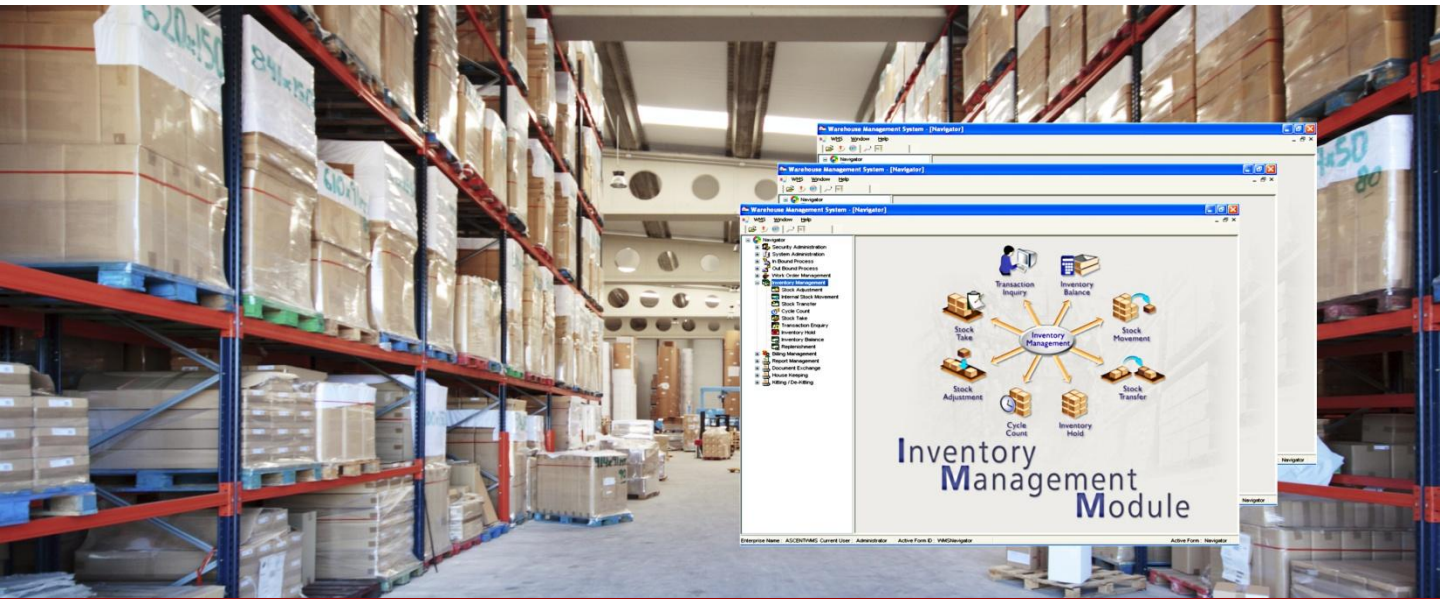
620×150
841×150
610×1
4×50
80

Warehouse Management System - [Navigator]
WMS Window Help
Navigator

Warehouse Management System - [Navigator]
WMS Window Help
Navigator

Warehouse Management System - [Navigator]
WMS Window Help
Navigator
Security Administration
System Administration
In Bound Process
Out Bound Process
Work Order Management
Inventory Management
Stock Adjustment
Internal Stock Movement
Stock Transfer
Cycle Count
Stock Take
Transaction Enquiry
Inventory Hold
Inventory Balance
Replenishment
Billing Management
Report Management
Document Exchange
House Keeping
Kitting / De-Kitting

Transaction Inquiry
Inventory Balance
Stock Take
Inventory Management
Stock Movement
Stock Adjustment
Stock Transfer
Cycle Count
Inventory Hold

Inventory Management Module

Enterprise Name : ASCENTWMS Current User : Administrator Active Form ID : WMSNavigator Active Form : Navigator

Navigator
Navigator